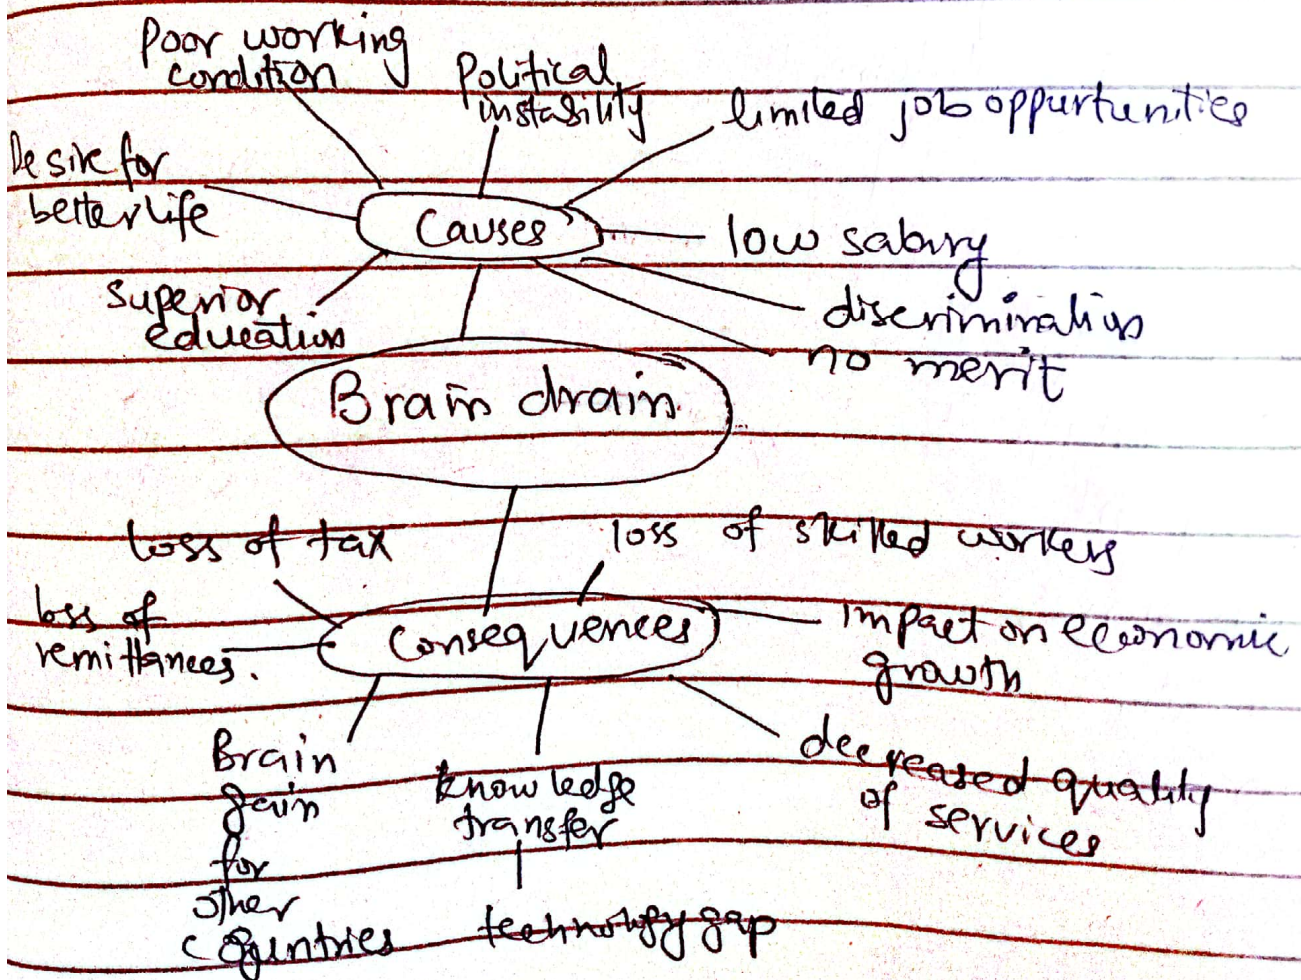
Poor working condition

Political instability

limited job oppurtunities

Desire for better life

Causes

low salary

superior education

discrimination

no merit

Brain drain

loss of tax

loss of skilled workers

loss of remittances.

Consequences

impact on economic growth

Brain gain for other countries

knowledge transfer

decreased quality of services

technology gap